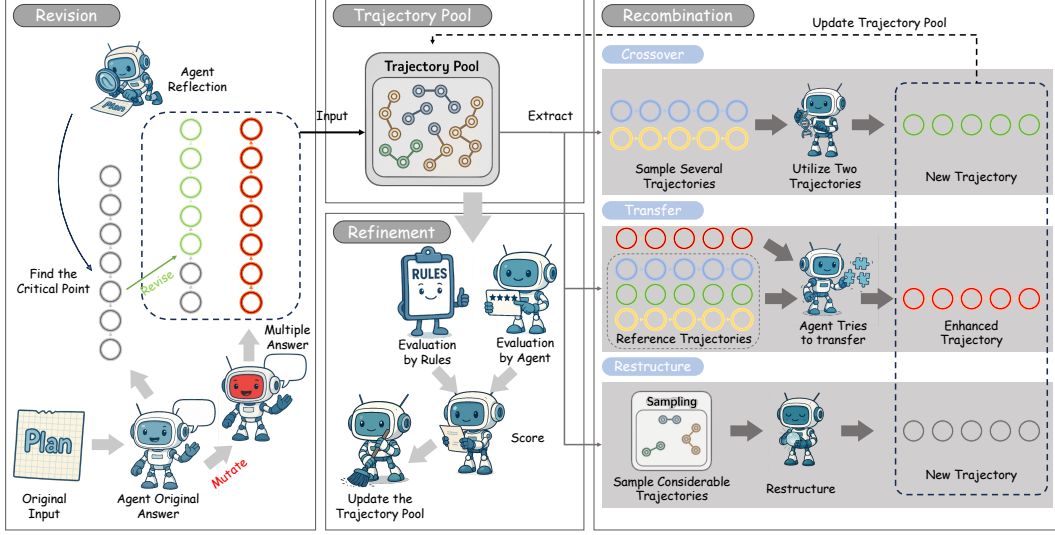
Revision

Agent Reflection

Plan

Find the Critical Point

Revise

Multiple Answer

Plan

Original Input

Agent Original Answer

Mutate

Trajectory Pool

Input

Trajectory Pool

Extract

Refinement

RULES

Evaluation by Rules

Evaluation by Agent

Score

Update the Trajectory Pool

Recombination

Update Trajectory Pool

Crossover

Sample Several Trajectories

Utilize Two Trajectories

New Trajectory

Transfer

Reference Trajectories

Agent Tries to transfer

Enhanced Trajectory

Restructure

Sampling

Sample Considerable Trajectories

Restructure

New Trajectory